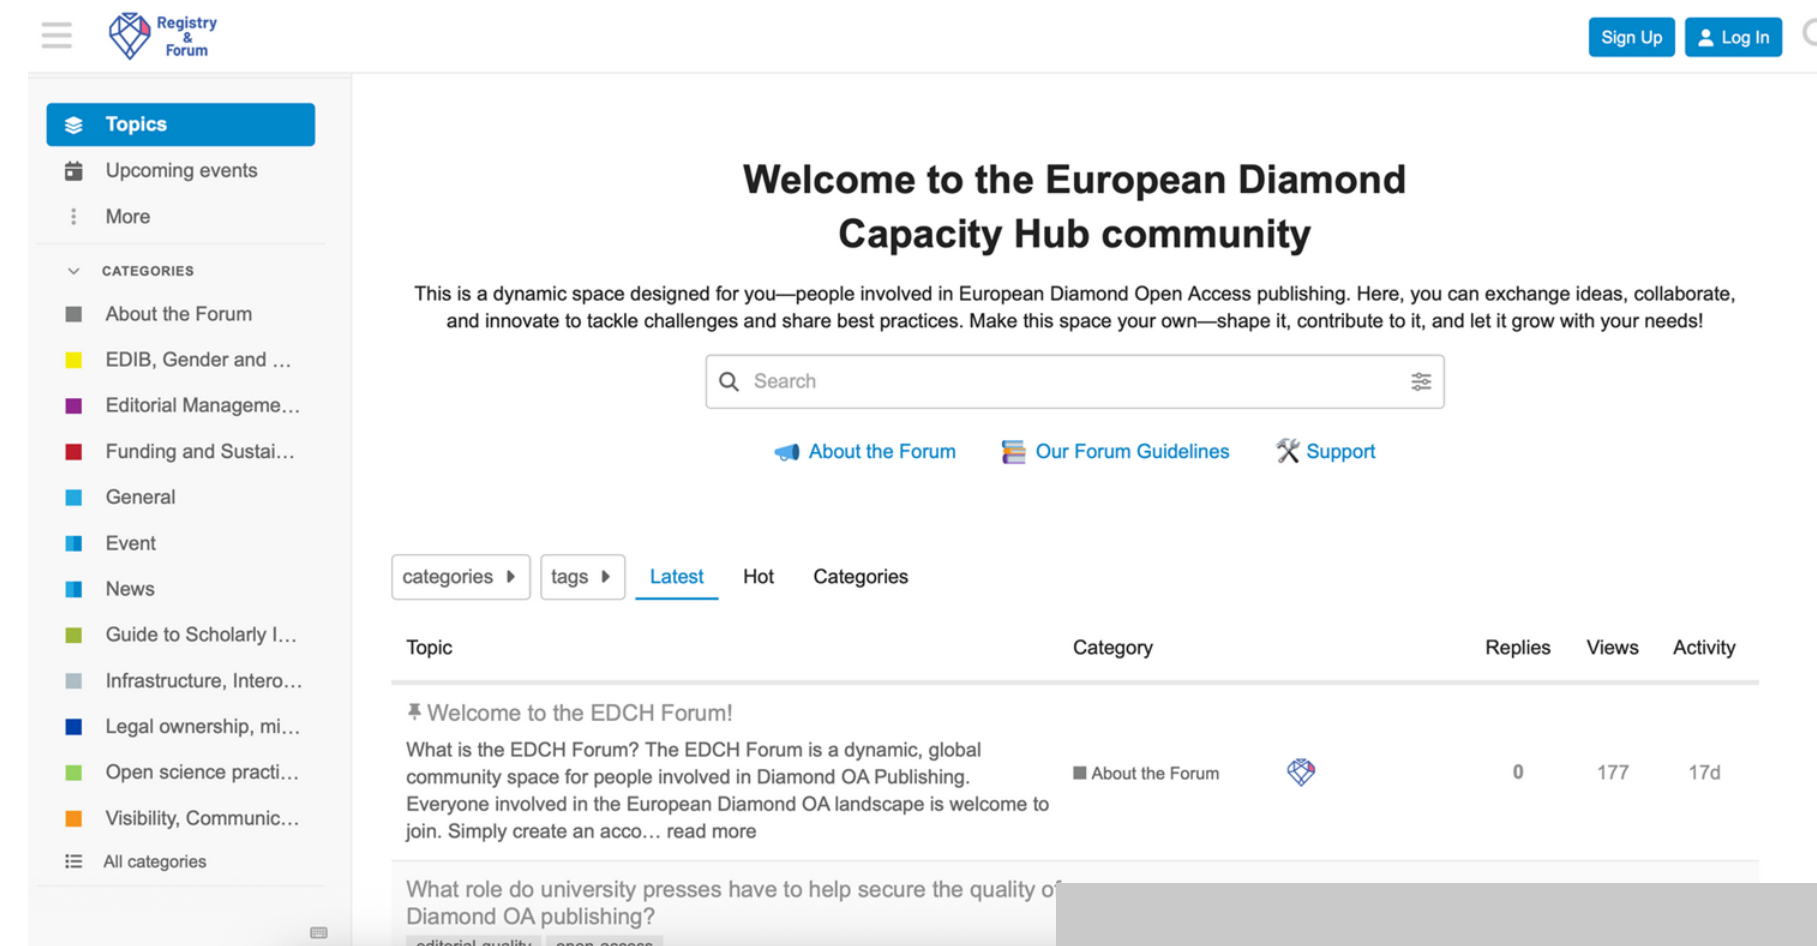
Registry & Forum

Sign Up
Log In

Topics
Upcoming events
More

CATEGORIES
About the Forum
EDIB, Gender and …
Editorial Manageme…
Funding and Sustai…
General
Event
News
Guide to Scholarly I…
Infrastructure, Intero…
Legal ownership, mi…
Open science practi…
Visibility, Communic…
All categories

Welcome to the European Diamond Capacity Hub community

This is a dynamic space designed for you—people involved in European Diamond Open Access publishing. Here, you can exchange ideas, collaborate, and innovate to tackle challenges and share best practices. Make this space your own—shape it, contribute to it, and let it grow with your needs!

Search

About the Forum
Our Forum Guidelines
Support

categories
tags
Latest
Hot
Categories

| Topic | Category | | Replies | Views | Activity |
|---|---|---|---|---|---|
| Welcome to the EDCH Forum! What is the EDCH Forum? The EDCH Forum is a dynamic, global community space for people involved in Diamond OA Publishing. Everyone involved in the European Diamond OA landscape is welcome to join. Simply create an acco… read more | About the Forum | | 0 | 177 | 17d |
| What role do university presses have to help secure the quality of Diamond OA publishing? | | | | | |

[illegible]